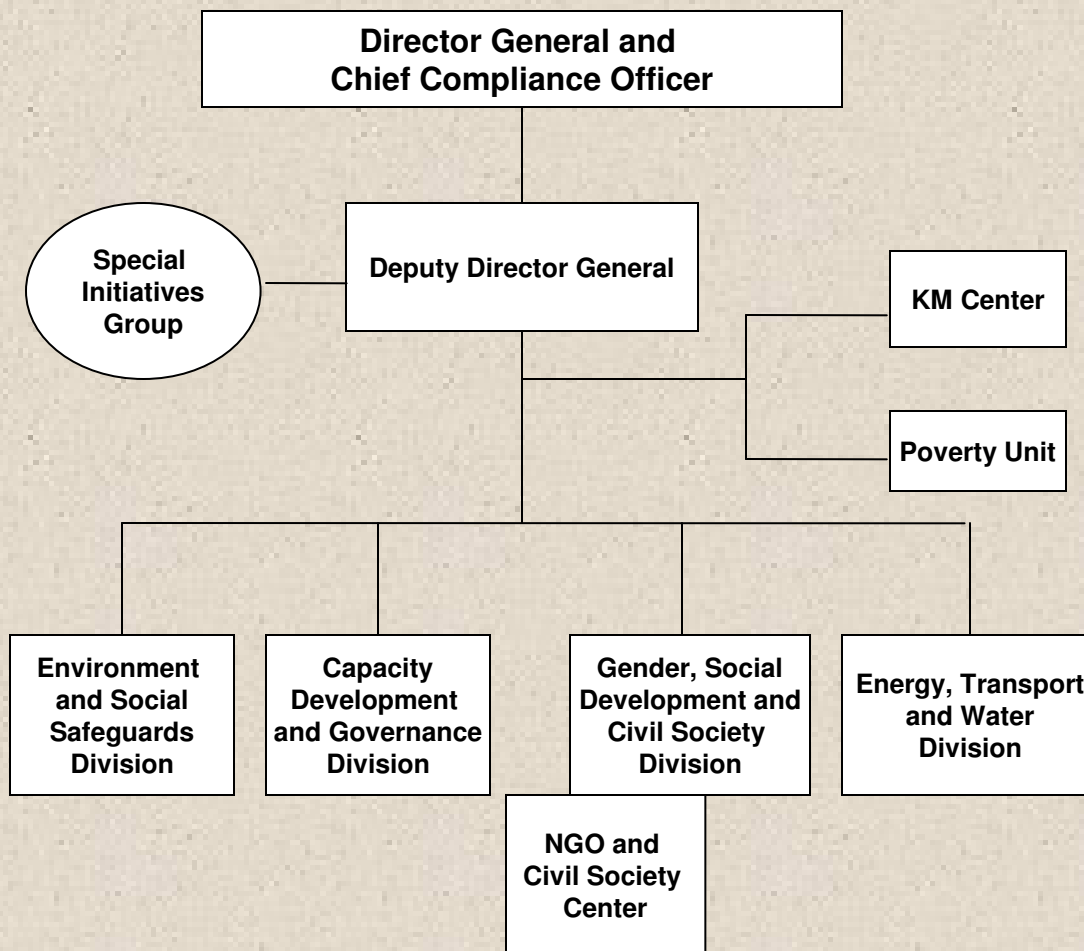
Director General and Chief Compliance Officer

Special Initiatives Group

Deputy Director General

KM Center

Poverty Unit

Environment and Social Safeguards Division

Capacity Development and Governance Division

Gender, Social Development and Civil Society Division

Energy, Transport and Water Division

NGO and Civil Society Center